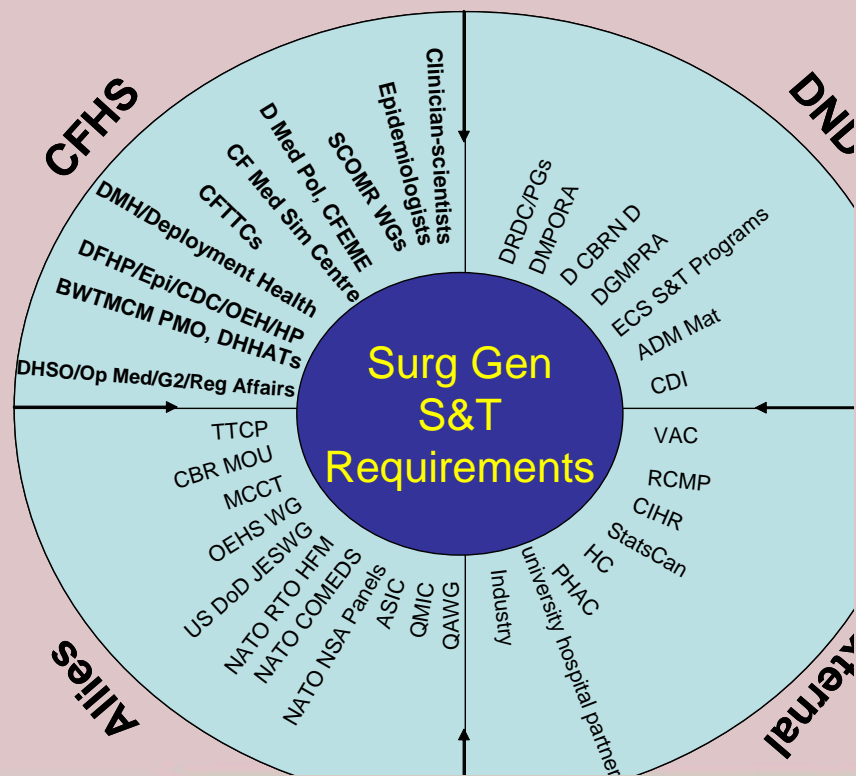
Surg Gen S&T Requirements

CFHS

Clinician-scientists
Epidemiologists
SCOMR WGs
D Med Pol, CFEME
CF Med Sim Centre
CFTTCs
DMH/Deployment Health
DFHP/Epi/CDC/OEH/HP
BWTMCM PMO, DHHATs
DHSO/Op Med/G2/Reg Affairs

DND

DRDC/PGs
DMPORA
D CBRN D
DGMPRA
ECS S&T Programs
ADM Mat
CDI

xternal

VAC
RCMP
CIHR
StatsCan
HC
PHAC
university hospital partner
Industry

Allies

TTCP
CBR MOU
MCCT
OEHS WG
US DoD JESWG
NATO RTO HFM
NATO COMEDS
NATO NSA Panels
ASIC
QMIC
QAWG